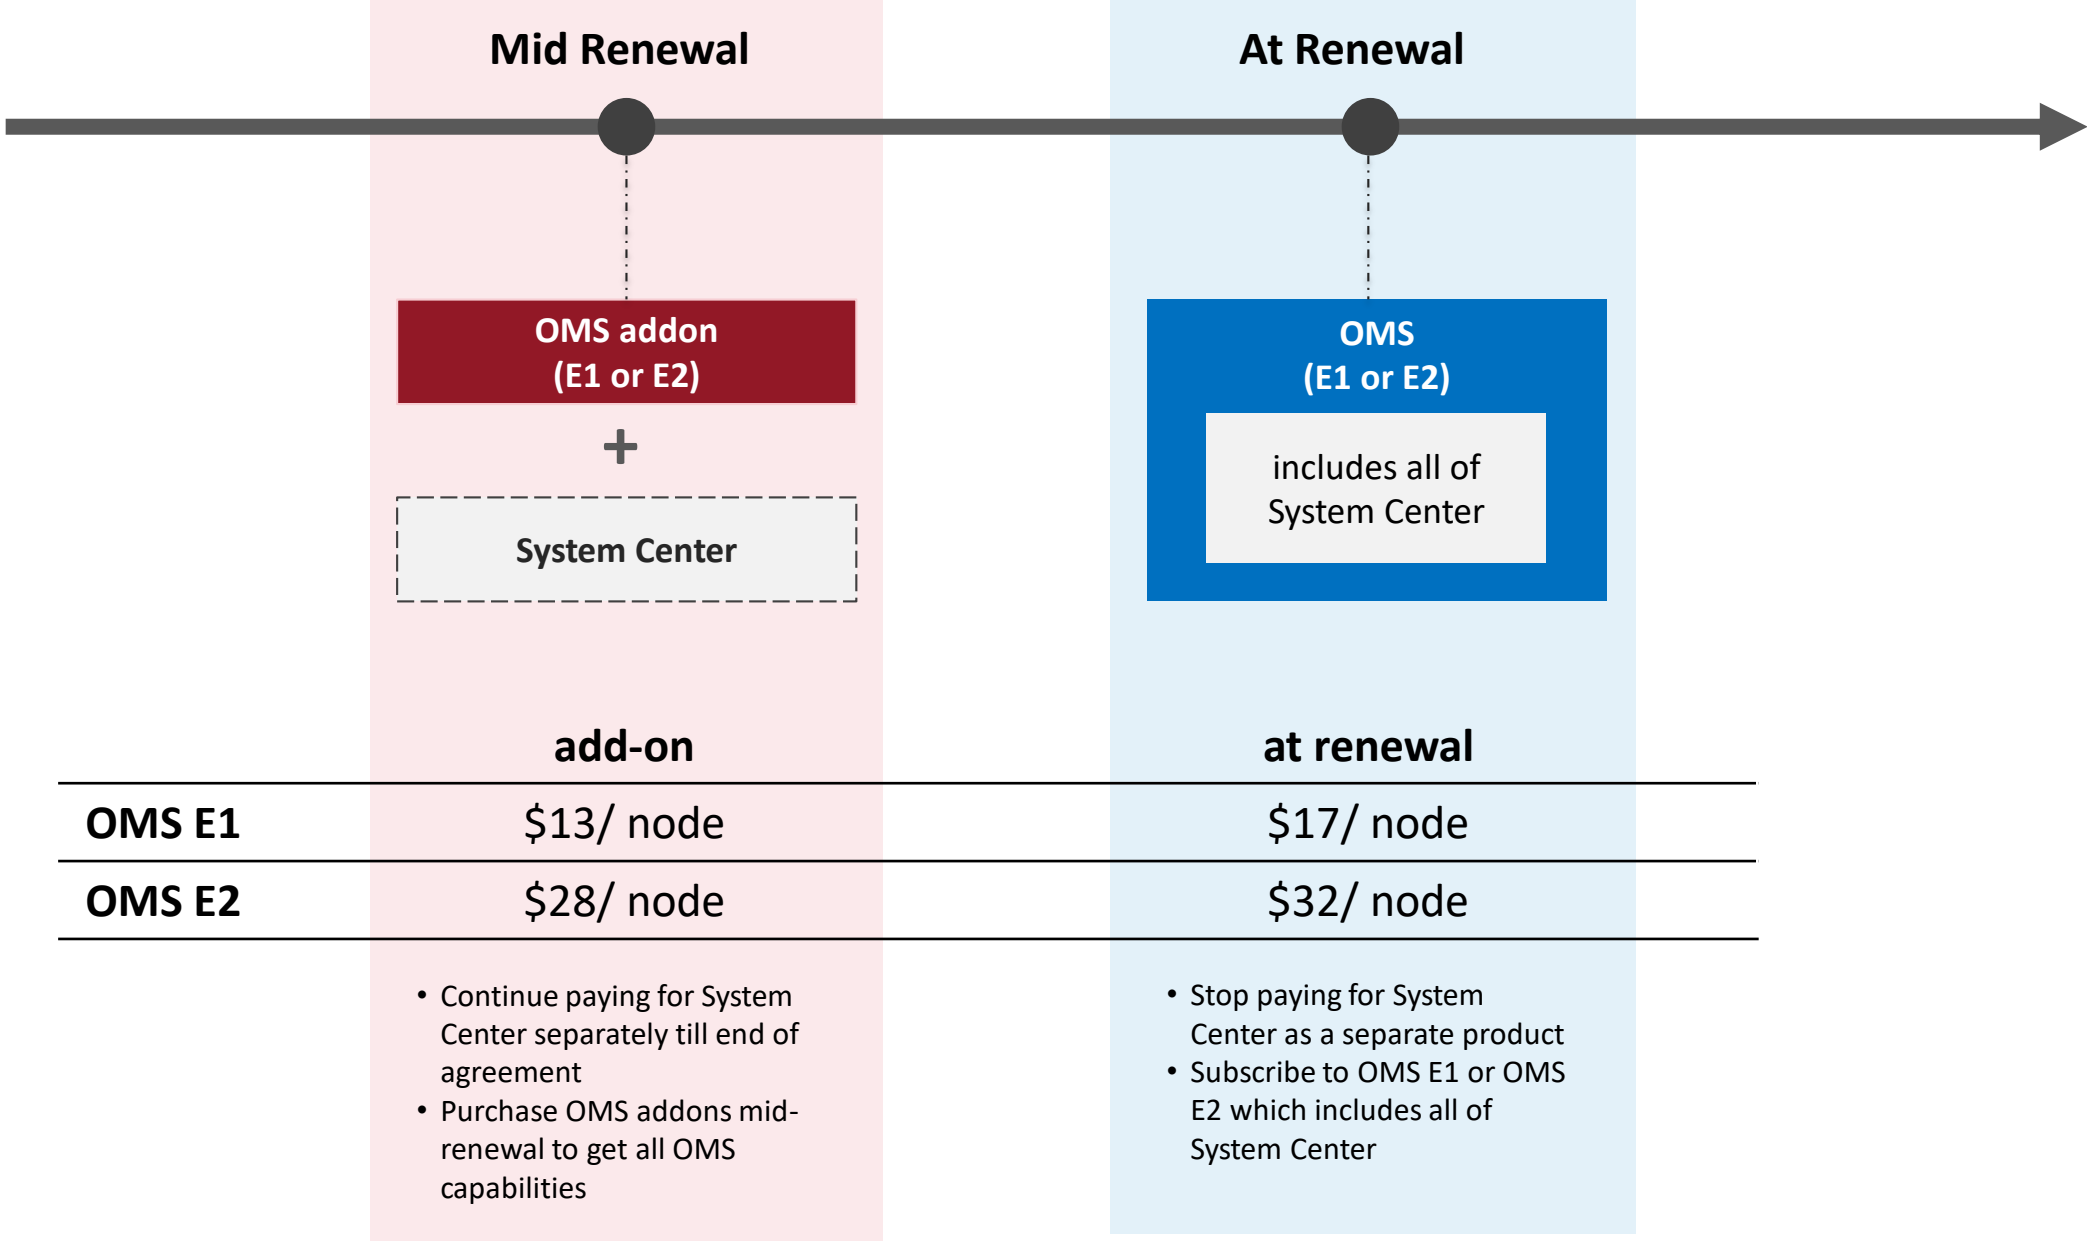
Mid Renewal

At Renewal

OMS addon
(E1 or E2)

+

System Center

OMS
(E1 or E2)

includes all of System Center

|  | add-on | at renewal |
|---|---|---|
| OMS E1 | \$13/ node | \$17/ node |
| OMS E2 | \$28/ node | \$32/ node |

• Continue paying for System Center separately till end of agreement
• Purchase OMS addons mid-renewal to get all OMS capabilities

• Stop paying for System Center as a separate product
• Subscribe to OMS E1 or OMS E2 which includes all of System Center